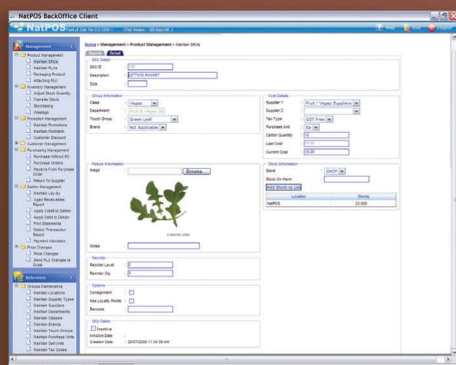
NatPOS BackOffice Client

NatPOS Point of Sale Sys 6.0.2058.1 Client Version 165 Main off 1

Management

Product Management
Maintain SKUs
Packaging Product
Attaching PLU
Inventory Management
Adjust Stock Quantity
Transfer Stock
Stocktaking
Wastage
Promotion Management
Maintain Promotions
Maintain Discounts
Customer Discount
Customer Management
Purchasing Management
Purchase without PO
Purchase Orders
Receive From Purchase Order
Return To Supplier
Debtor Management
Maintain Lay-By
Aged Receivables Report
Apply Credit to Debtor
Apply Debit to Debtor
Print Statements
Debtor Transaction Report
Payment Allocation
Price Changes
Price Changes
Send PLU Changes to Scale

Reference

Groups Maintenance
Maintain Locations
Maintain Supplier Types
Maintain Suppliers
Maintain Departments
Maintain Classes
Maintain Brands
Maintain Touch Groups
Maintain Purchase Units
Maintain Sell Units
Maintain Tax Codes

Home » Management » Product Management » Maintain SKUs

Search Detail

SKU Detail
SKU ID: 180
Description: LETTUCE ROCKET
Size:

Group Information
Class: Vegie
Department: FRUIT & VEGIES
Touch Group: Green Leaf
Brand: Not Applicable

Cost Details
Supplier 1: Fruit / Vegie Suppliers
Supplier 2:
Tax Type: GST Free
Purchase Unit: Ea
Carton Quantity: 1
Last Cost: 0.00
Current Cost: 0.00

Picture Information
Image: Browse...
Notes:

Stock Information
Store: SHOP
Stock On Hand:
Add Stock to List

| Location | Stock |
|---|---|
| NatPOS | 22.000 |

Reorder
Reorder Level: 0
Reorder Qty: 0

Options
Consignment:
Has Loyalty Points:
Barcode:

SKU Status
Inactive
Inactive Date:
Creation Date: 20/07/2006 11:34:56 AM